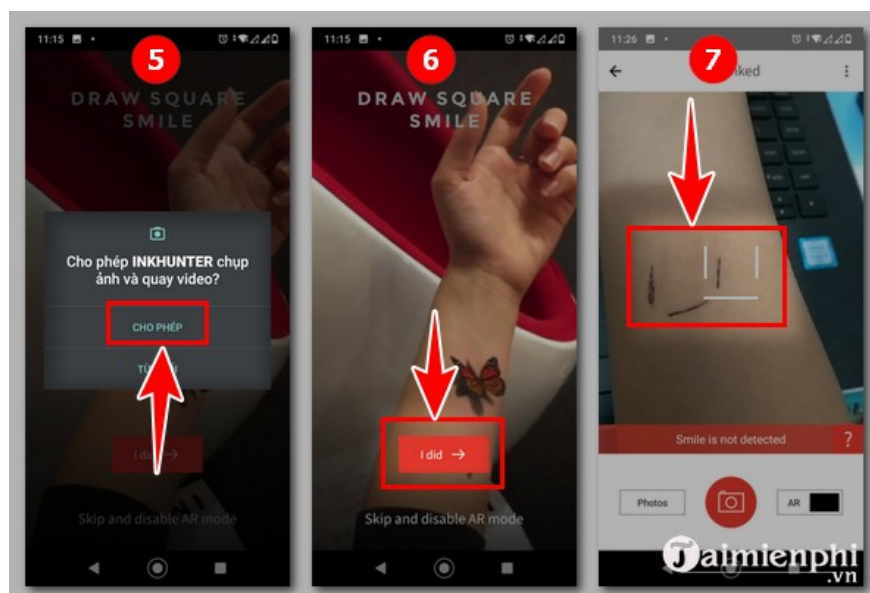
11:15

5

DRAW SQUARE SMILE

Cho phép **INKHUNTER** chụp ảnh và quay video?

CHO PHÉP

TỪ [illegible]

I did →

Skip and disable AR mode

11:15

6

DRAW SQUARE SMILE

I did →

Skip and disable AR mode

11:26

7

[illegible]nked

Smile is not detected

?

Photos

AR

Taimienphi
.vn